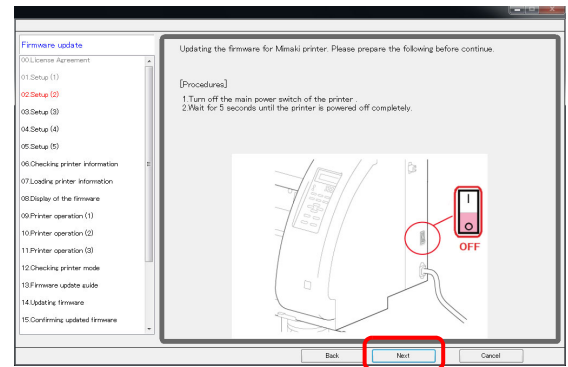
Firmware update
00.License Agreement
01.Setup (1)
02.Setup (2)
03.Setup (3)
04.Setup (4)
05.Setup (5)
06.Checking printer information
07.Loading printer information
08.Display of the firmware
09.Printer operation (1)
10.Printer operation (2)
11.Printer operation (3)
12.Checking printer mode
13.Firmware update guide
14.Updating firmware
15.Confirming updated firmware

Updating the firmware for Mimaki printer. Please prepare the following before continue.

[Procedures]
1.Turn off the main power switch of the printer .
2.Wait for 5 seconds until the printer is powered off completely.

OFF

Back
Next
Cancel